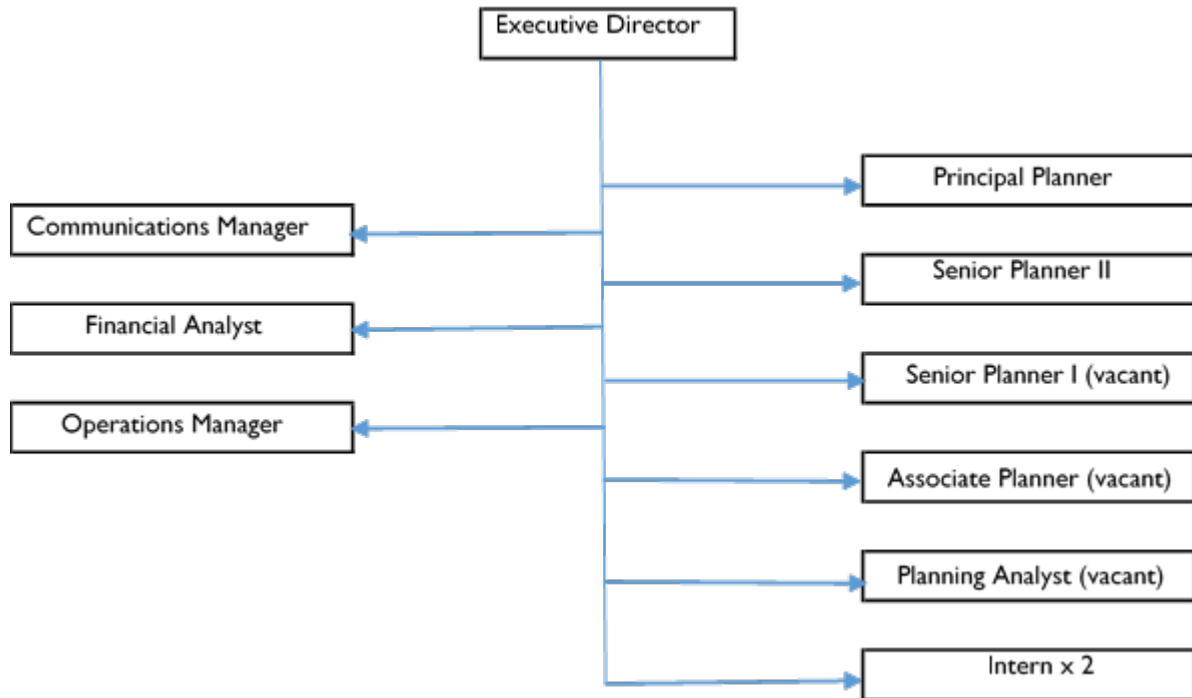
Executive Director

Communications Manager

Financial Analyst

Operations Manager

Principal Planner

Senior Planner II

Senior Planner I (vacant)

Associate Planner (vacant)

Planning Analyst (vacant)

Intern x 2